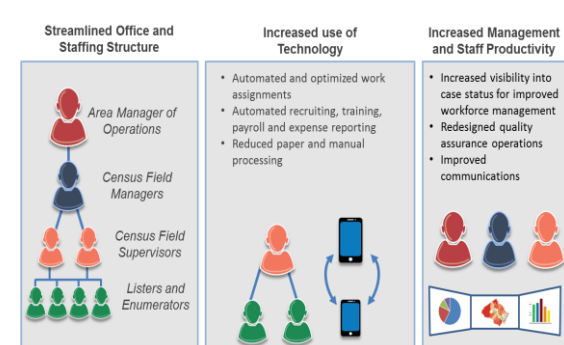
Streamlined Office and Staffing Structure

Area Manager of Operations

Census Field Managers

Census Field Supervisors

Listers and Enumerators

Increased use of Technology

• Automated and optimized work assignments
• Automated recruiting, training, payroll and expense reporting
• Reduced paper and manual processing

Increased Management and Staff Productivity

• Increased visibility into case status for improved workforce management
• Redesigned quality assurance operations
• Improved communications